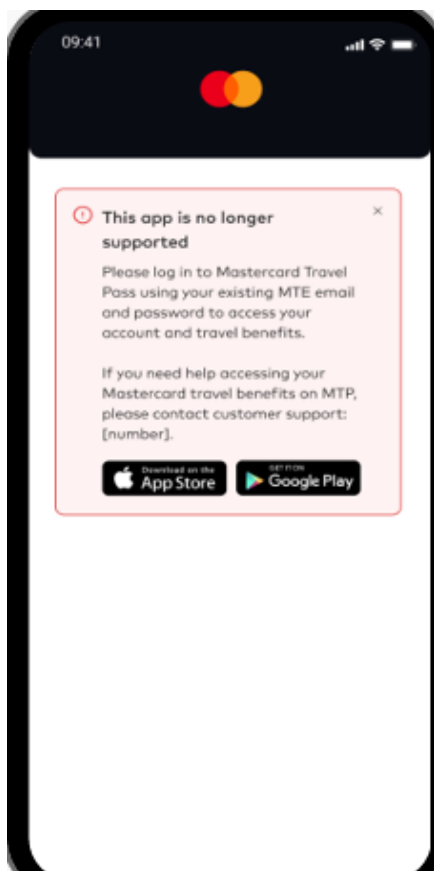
09:41

This app is no longer supported

×

Please log in to Mastercard Travel Pass using your existing MTE email and password to access your account and travel benefits.

If you need help accessing your Mastercard travel benefits on MTP, please contact customer support: [number].

Download on the App Store

GET IT ON Google Play